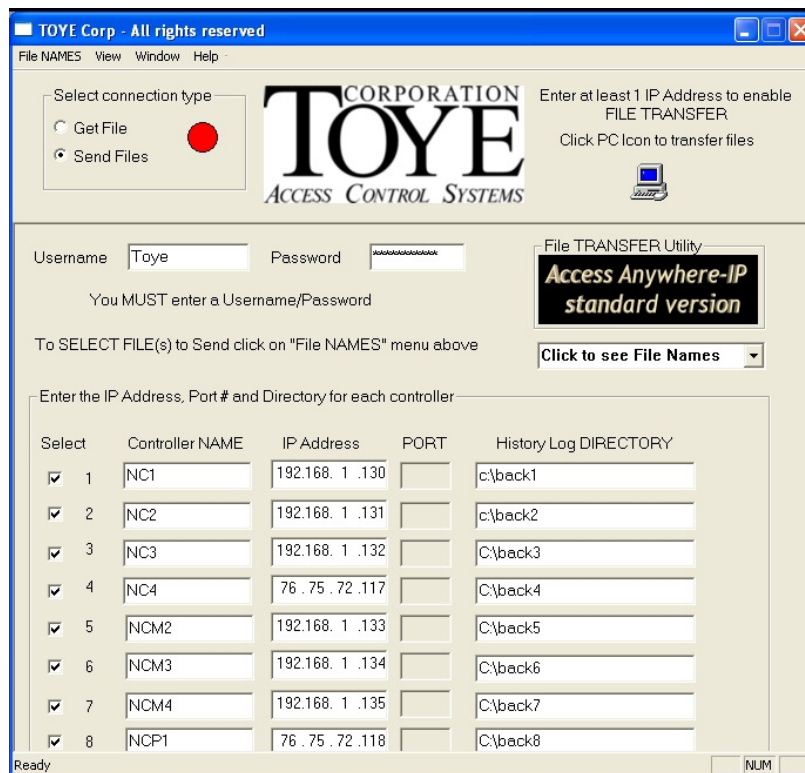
TOYE Corp - All rights reserved

File NAMES View Window Help

Select connection type
Get File
Send Files

TOYE CORPORATION
ACCESS CONTROL SYSTEMS

Enter at least 1 IP Address to enable FILE TRANSFER
Click PC Icon to transfer files

Username Toye
Password ***********

You MUST enter a Username/Password

File TRANSFER Utility
Access Anywhere-IP standard version

To SELECT FILE(s) to Send click on "File NAMES" menu above

Click to see File Names

Enter the IP Address, Port # and Directory for each controller

| Select | Controller NAME | IP Address | PORT | History Log DIRECTORY |
|---|---|---|---|---|
| 1 | NC1 | 192.168. 1 .130 | | c:\back1 |
| 2 | NC2 | 192.168. 1 .131 | | c:\back2 |
| 3 | NC3 | 192.168. 1 .132 | | C:\back3 |
| 4 | NC4 | 76 . 75 . 72 .117 | | C:\back4 |
| 5 | NCM2 | 192.168. 1 .133 | | C:\back5 |
| 6 | NCM3 | 192.168. 1 .134 | | C:\back6 |
| 7 | NCM4 | 192.168. 1 .135 | | C:\back7 |
| 8 | NCP1 | 76 . 75 . 72 .118 | | C:\back8 |

Ready
NUM